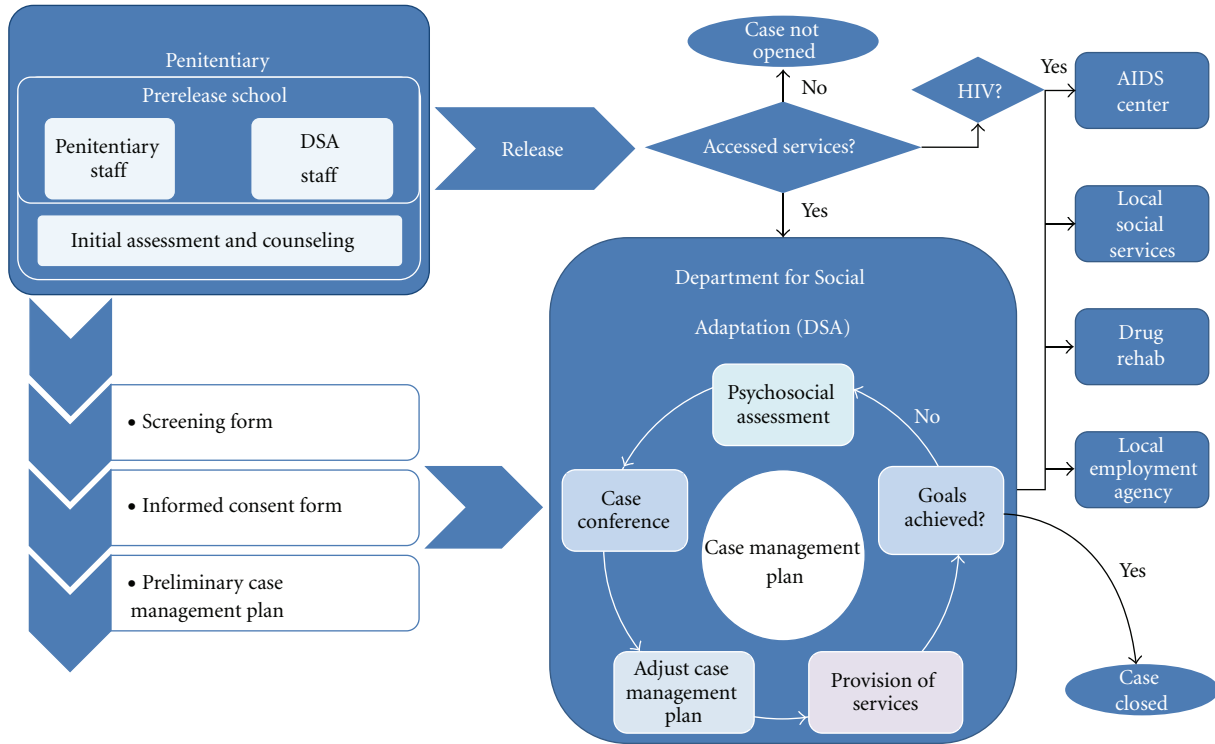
Penitentiary

Prerelease school

Penitentiary staff

DSA staff

Initial assessment and counseling

Release

Case not opened

No

Accessed services?

Yes

HIV?

Yes

AIDS center

Local social services

Drug rehab

Local employment agency

Department for Social Adaptation (DSA)

Psychosocial assessment

No

Case conference

Case management plan

Goals achieved?

Yes

Adjust case management plan

Provision of services

Case closed

• Screening form

• Informed consent form

• Preliminary case management plan